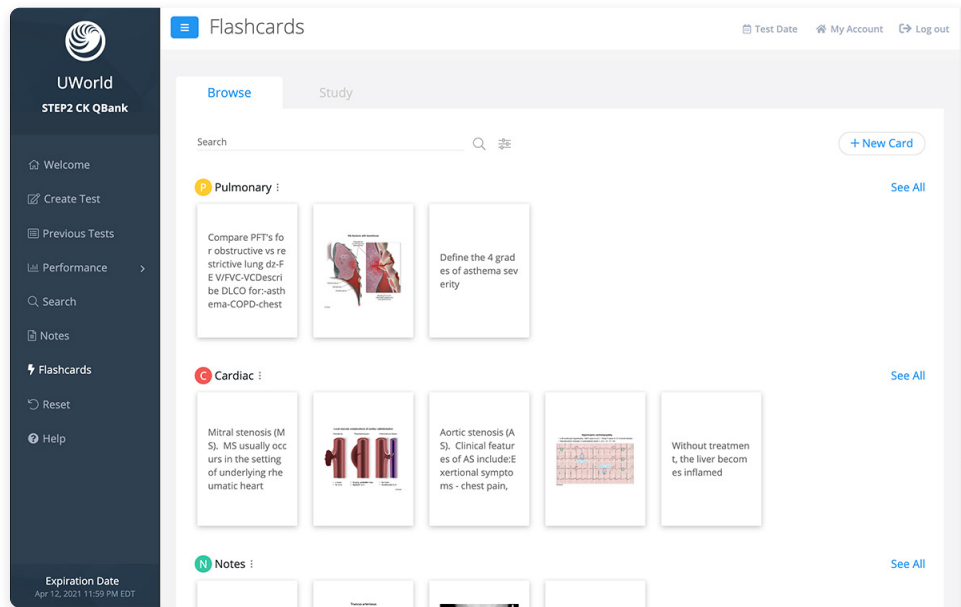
UWorld
STEP2 CK QBank

Welcome
Create Test
Previous Tests
Performance
Search
Notes
Flashcards
Reset
Help

Expiration Date
Apr 12, 2021 11:59 PM EDT

Flashcards

Test Date
My Account
Log out

Browse
Study

Search

+ New Card

P Pulmonary

See All

Compare PFT's for obstructive vs restrictive lung dz-FE V/FVC-VCDescribe DLCO for:-asthema-COPD-chest

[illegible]

Define the 4 grades of asthema severity

C Cardiac

See All

Mitral stenosis (MS). MS usually occurs in the setting of underlying rheumatic heart

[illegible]

Aortic stenosis (AS). Clinical features of AS include:Exertional symptoms - chest pain,

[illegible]

Without treatment, the liver becomes inflamed

N Notes

See All

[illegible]